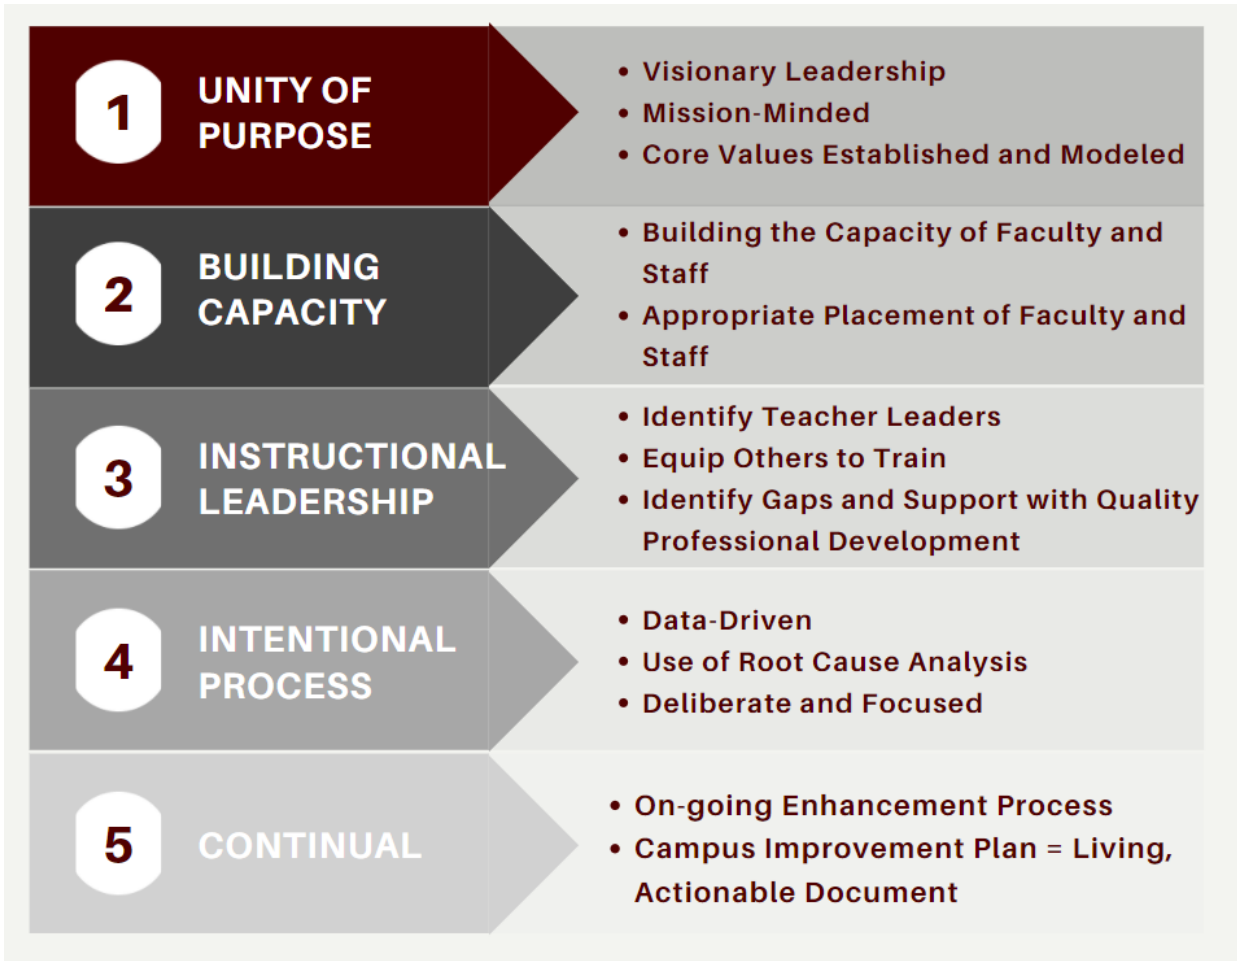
1 UNITY OF PURPOSE

• Visionary Leadership
• Mission-Minded
• Core Values Established and Modeled

2 BUILDING CAPACITY

• Building the Capacity of Faculty and Staff
• Appropriate Placement of Faculty and Staff

3 INSTRUCTIONAL LEADERSHIP

• Identify Teacher Leaders
• Equip Others to Train
• Identify Gaps and Support with Quality Professional Development

4 INTENTIONAL PROCESS

• Data-Driven
• Use of Root Cause Analysis
• Deliberate and Focused

5 CONTINUAL

• On-going Enhancement Process
• Campus Improvement Plan = Living, Actionable Document